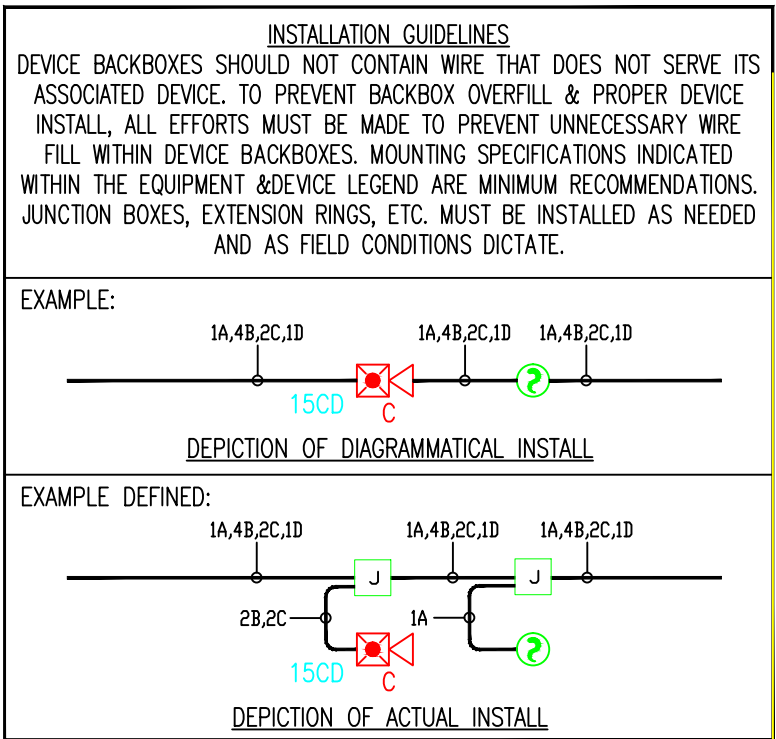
INSTALLATION GUIDELINES

DEVICE BACKBOXES SHOULD NOT CONTAIN WIRE THAT DOES NOT SERVE ITS ASSOCIATED DEVICE. TO PREVENT BACKBOX OVERFILL & PROPER DEVICE INSTALL, ALL EFFORTS MUST BE MADE TO PREVENT UNNECESSARY WIRE FILL WITHIN DEVICE BACKBOXES. MOUNTING SPECIFICATIONS INDICATED WITHIN THE EQUIPMENT &DEVICE LEGEND ARE MINIMUM RECOMMENDATIONS. JUNCTION BOXES, EXTENSION RINGS, ETC. MUST BE INSTALLED AS NEEDED AND AS FIELD CONDITIONS DICTATE.

EXAMPLE:

1A,4B,2C,1D
1A,4B,2C,1D
1A,4B,2C,1D
15CD
C

DEPICTION OF DIAGRAMMATICAL INSTALL

EXAMPLE DEFINED:

1A,4B,2C,1D
1A,4B,2C,1D
1A,4B,2C,1D
J
J
2B,2C
1A
15CD
C

DEPICTION OF ACTUAL INSTALL